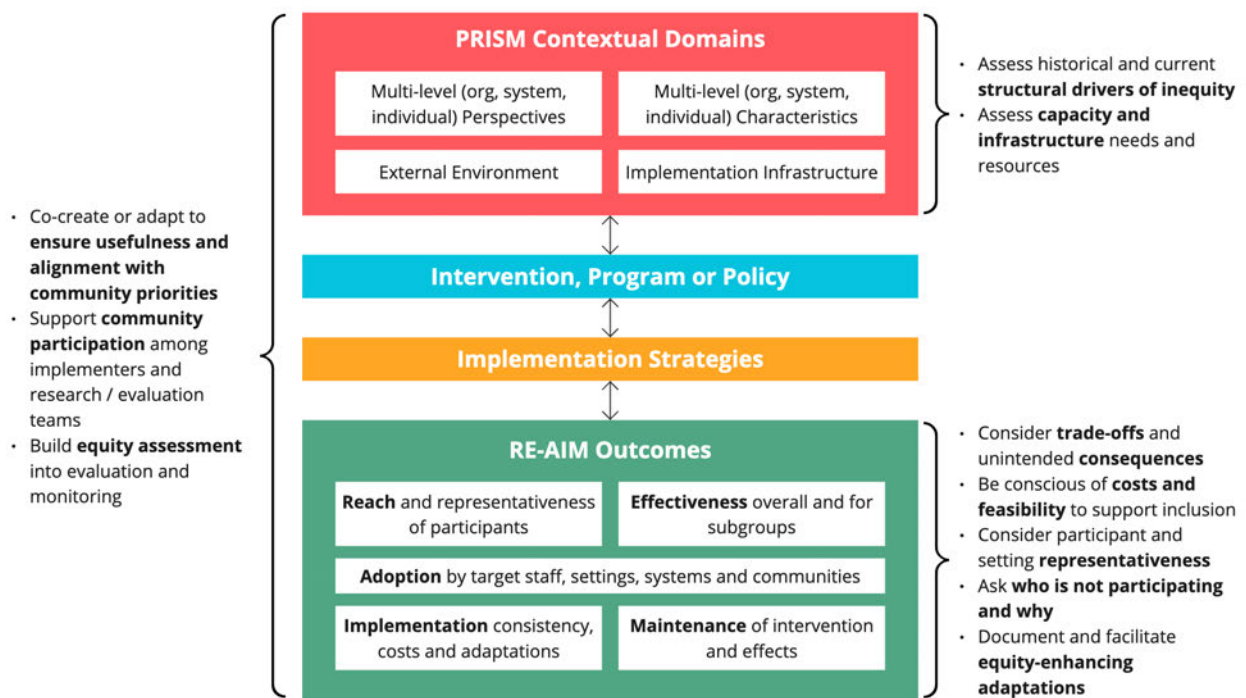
PRISM Contextual Domains

Multi-level (org, system, individual) Perspectives

Multi-level (org, system, individual) Characteristics

External Environment

Implementation Infrastructure

Intervention, Program or Policy

Implementation Strategies

RE-AIM Outcomes

**Reach** and representativeness of participants

**Effectiveness** overall and for subgroups

**Adoption** by target staff, settings, systems and communities

**Implementation** consistency, costs and adaptations

**Maintenance** of intervention and effects

- Co-create or adapt to **ensure usefulness and alignment with community priorities**
- Support **community participation** among implementers and research / evaluation teams
- Build **equity assessment** into evaluation and monitoring

- Assess historical and current **structural drivers of inequity**
- Assess **capacity and infrastructure** needs and resources

- Consider **trade-offs** and unintended **consequences**
- Be conscious of **costs and feasibility** to support inclusion
- Consider participant and setting **representativeness**
- Ask **who is not participating and why**
- Document and facilitate **equity-enhancing adaptations**